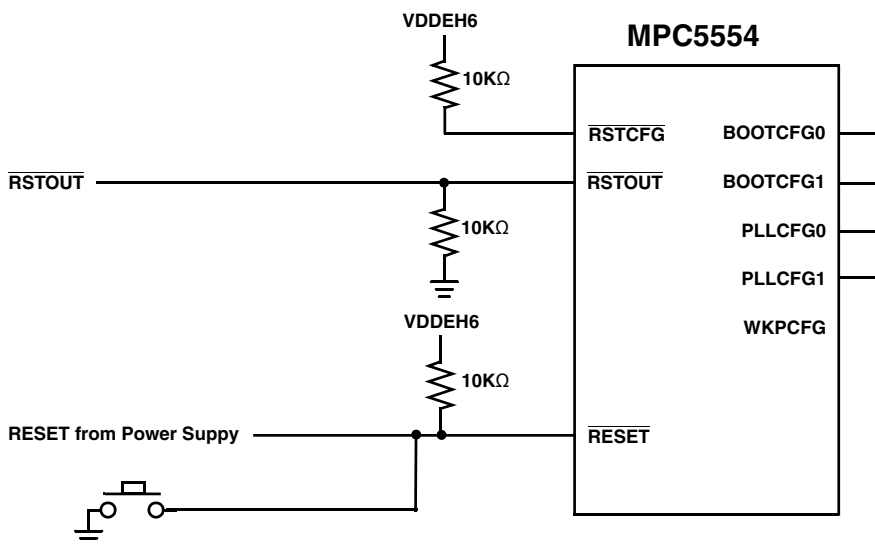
VDDEH6

MPC5554

10KΩ

$\overline{\text{RSTCFG}}$

BOOTCFG0

$\overline{\text{RSTOUT}}$

$\overline{\text{RSTOUT}}$

BOOTCFG1

10KΩ

PLLCFG0

PLLCFG1

VDDEH6

WKPCFG

10KΩ

RESET from Power Suppy

$\overline{\text{RESET}}$